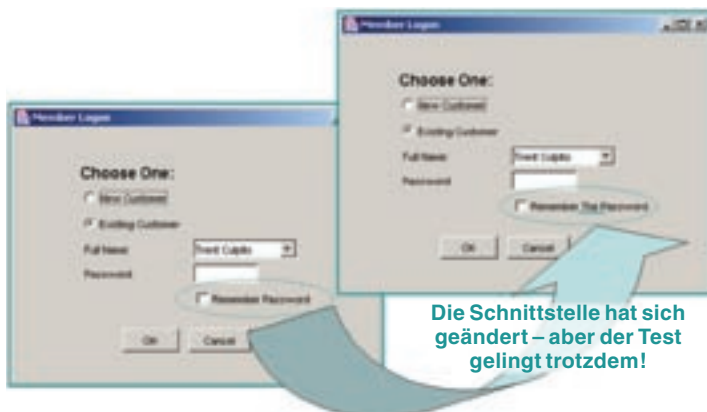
Member Logon

Choose One:

New Customer

Existing Customer

Full Name:

Trent Culpito

Password:

Remember Password

OK

Cancel

Member Logon

Choose One:

New Customer

Existing Customer

Full Name:

Trent Culpito

Password:

Remember The Password

OK

Cancel

Die Schnittstelle hat sich geändert – aber der Test gelingt trotzdem!